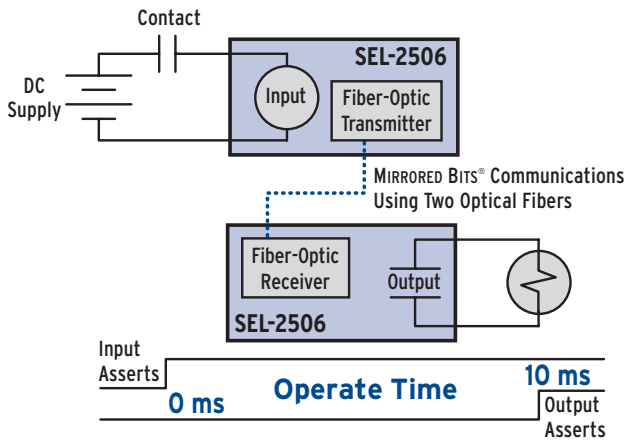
Contact

DC Supply

SEL-2506

Input

Fiber-Optic Transmitter

MIRRORED BITS® Communications Using Two Optical Fibers

Fiber-Optic Receiver

Output

SEL-2506

Input Asserts

0 ms

Operate Time

10 ms

Output Asserts